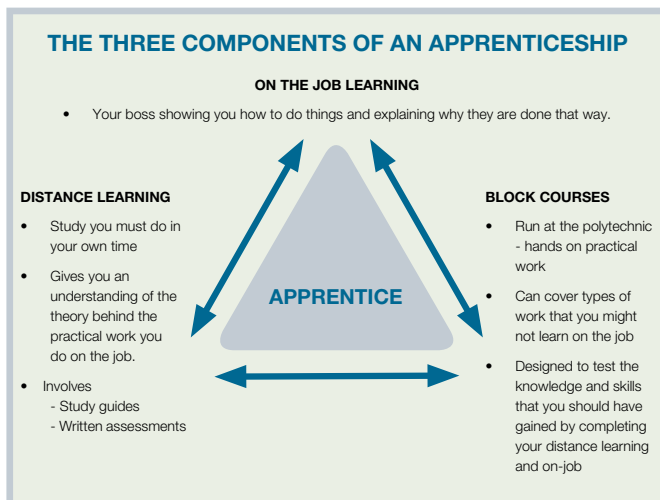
THE THREE COMPONENTS OF AN APPRENTICESHIP

ON THE JOB LEARNING

• Your boss showing you how to do things and explaining why they are done that way.

DISTANCE LEARNING

• Study you must do in your own time

• Gives you an understanding of the theory behind the practical work you do on the job.

• Involves
- Study guides
- Written assessments

APPRENTICE

BLOCK COURSES

• Run at the polytechnic - hands on practical work

• Can cover types of work that you might not learn on the job

• Designed to test the knowledge and skills that you should have gained by completing your distance learning and on-job